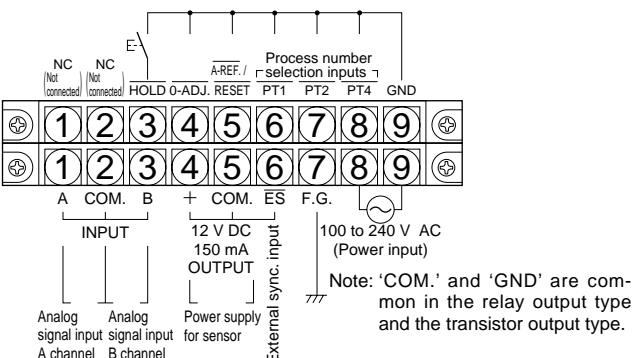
NC (Not connected)
NC (Not connected)
HOLD
0-ADJ.
$\overline{\text{A-REF.}}$ / $\overline{\text{RESET}}$
Process number selection inputs
PT1
PT2
PT4
GND

1 2 3 4 5 6 7 8 9

1 2 3 4 5 6 7 8 9

A COM. B
INPUT
+ COM. $\overline{\text{ES}}$
12 V DC 150 mA OUTPUT
External sync. input
F.G.
100 to 240 V AC (Power input)

Analog signal input A channel
Analog signal input B channel
Power supply for sensor

Note: 'COM.' and 'GND' are common in the relay output type and the transistor output type.